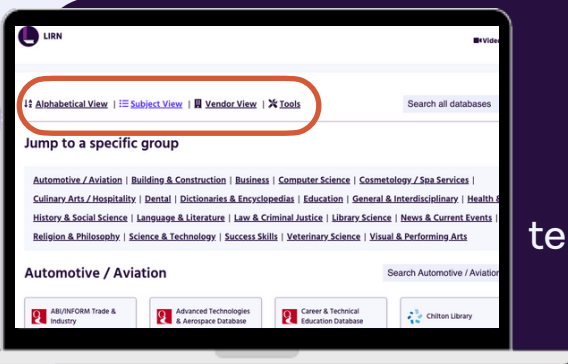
LIRN

Video

Alphabetical View | Subject View | Vendor View | Tools

Search all databases

Jump to a specific group

Automotive / Aviation | Building & Construction | Business | Computer Science | Cosmetology / Spa Services | Culinary Arts / Hospitality | Dental | Dictionaries & Encyclopedias | Education | General & Interdisciplinary | Health & History & Social Science | Language & Literature | Law & Criminal Justice | Library Science | News & Current Events | Religion & Philosophy | Science & Technology | Success Skills | Veterinary Science | Visual & Performing Arts

Automotive / Aviation

Search Automotive / Aviation

ABI/INFORM Trade & Industry

Advanced Technologies & Aerospace Database

Career & Technical Education Database

Chilton Library

te